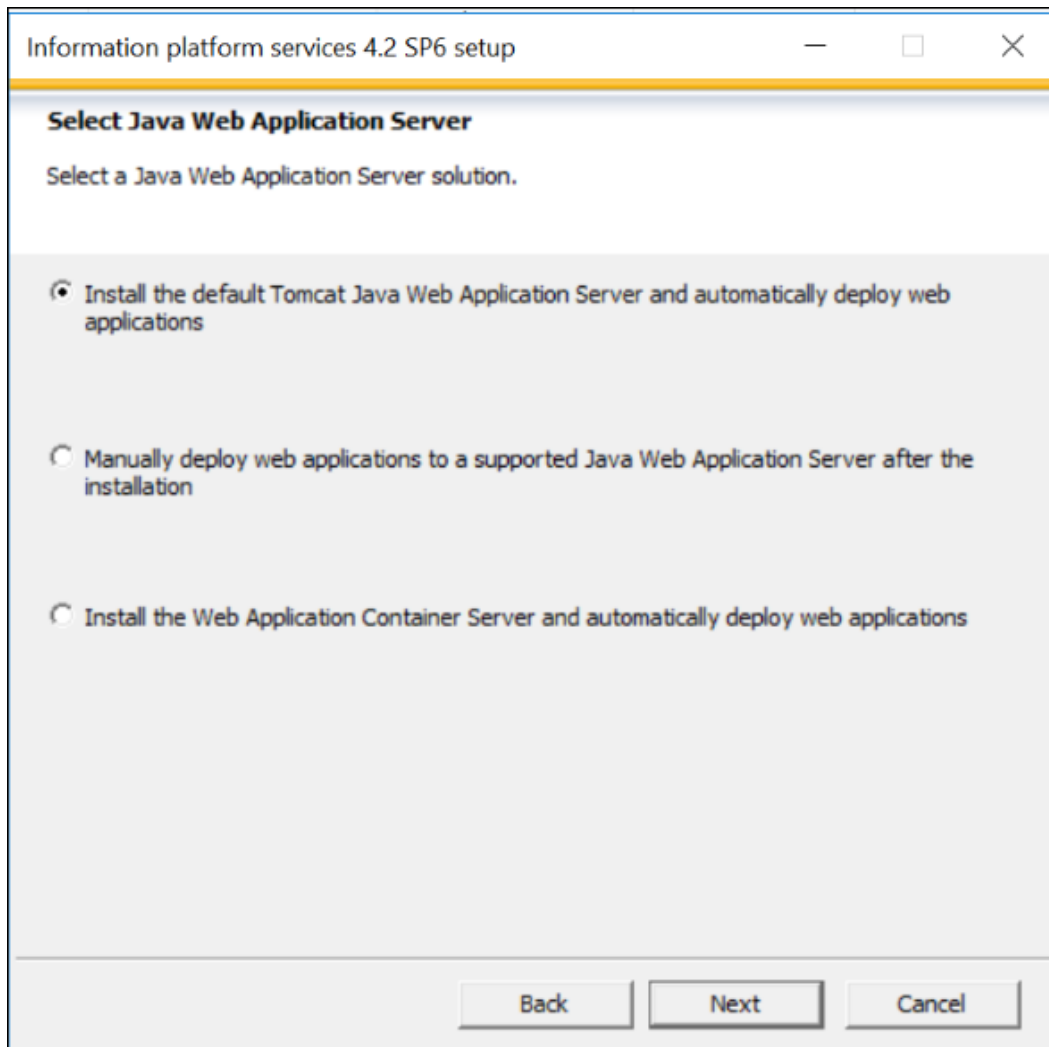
Information platform services 4.2 SP6 setup

Select Java Web Application Server

Select a Java Web Application Server solution.

Install the default Tomcat Java Web Application Server and automatically deploy web applications

Manually deploy web applications to a supported Java Web Application Server after the installation

Install the Web Application Container Server and automatically deploy web applications

Back Next Cancel